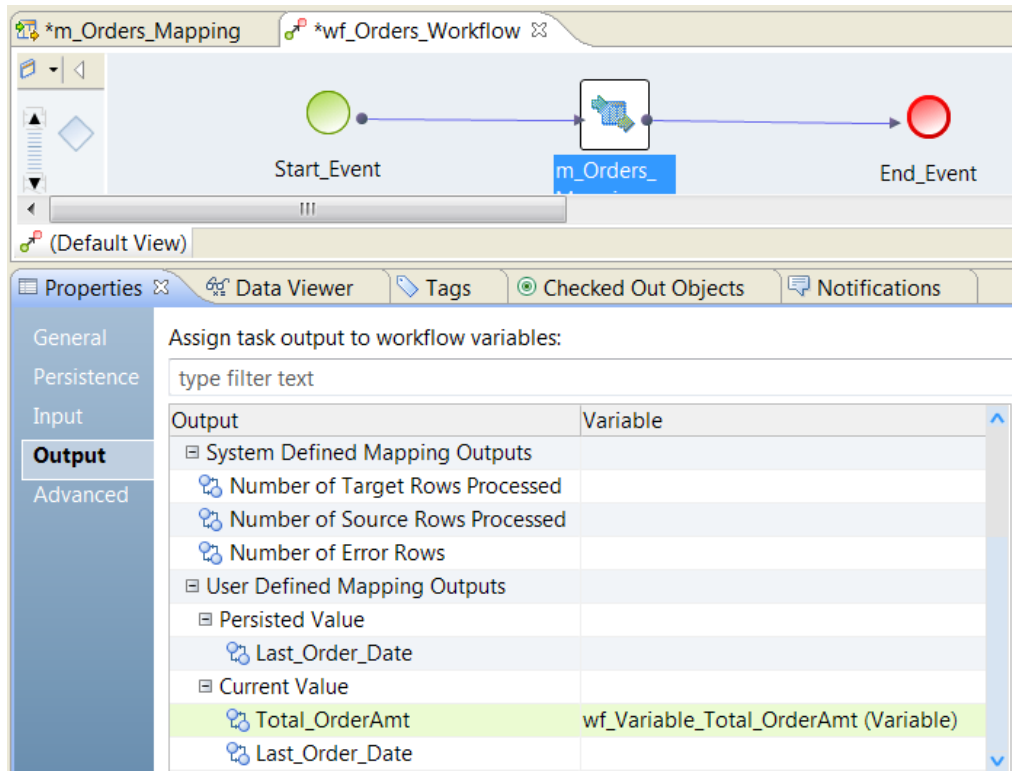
*m_Orders_Mapping
*wf_Orders_Workflow

Start_Event
m_Orders_
End_Event

(Default View)

Properties
Data Viewer
Tags
Checked Out Objects
Notifications

General
Persistence
Input
Output
Advanced

Assign task output to workflow variables:

type filter text

| Output | Variable |
|---|---|
| ⊟ System Defined Mapping Outputs | |
| Number of Target Rows Processed | |
| Number of Source Rows Processed | |
| Number of Error Rows | |
| ⊟ User Defined Mapping Outputs | |
| ⊟ Persisted Value | |
| Last_Order_Date | |
| ⊟ Current Value | |
| Total_OrderAmt | wf_Variable_Total_OrderAmt (Variable) |
| Last_Order_Date | |